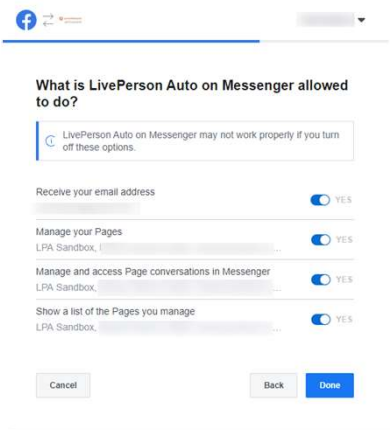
What is LivePerson Auto on Messenger allowed to do?

LivePerson Auto on Messenger may not work properly if you turn off these options.

Receive your email address
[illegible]
YES

Manage your Pages
LPA Sandbox, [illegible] ...
YES

Manage and access Page conversations in Messenger
LPA Sandbox, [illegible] ...
YES

Show a list of the Pages you manage
LPA Sandbox, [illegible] ...
YES

Cancel
Back
Done